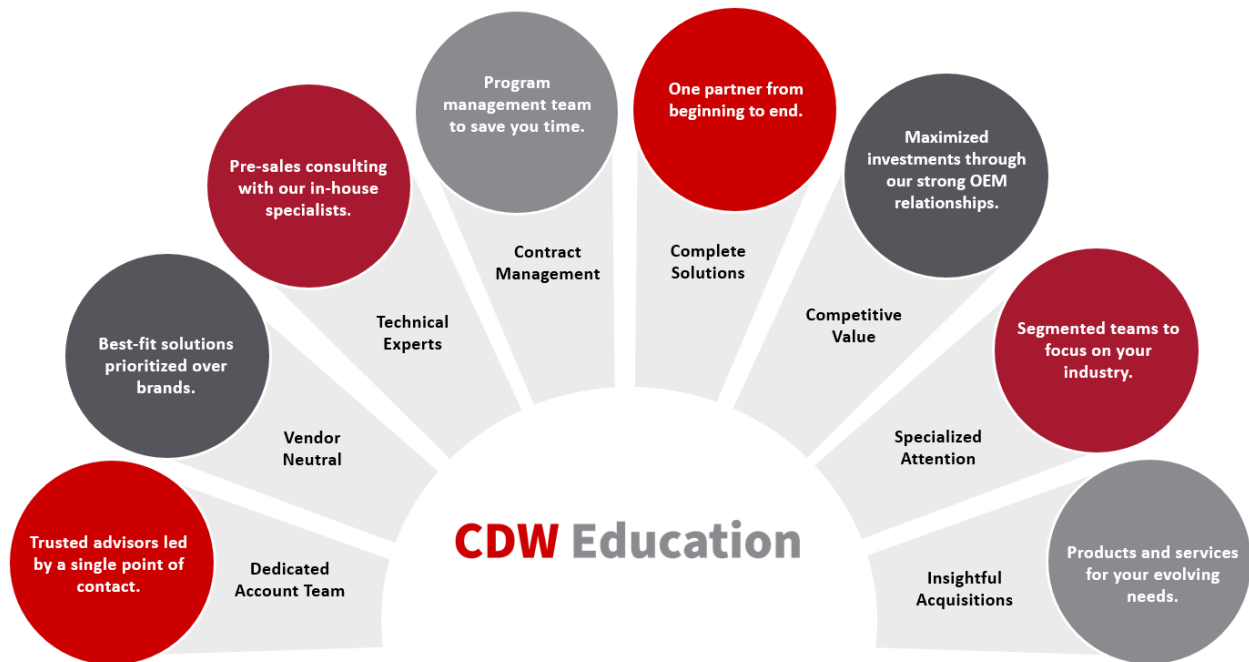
Trusted advisors led by a single point of contact.

Dedicated Account Team

Best-fit solutions prioritized over brands.

Vendor Neutral

Pre-sales consulting with our in-house specialists.

Technical Experts

Program management team to save you time.

Contract Management

One partner from beginning to end.

Complete Solutions

Maximized investments through our strong OEM relationships.

Competitive Value

Segmented teams to focus on your industry.

Specialized Attention

Products and services for your evolving needs.

Insightful Acquisitions

CDW Education